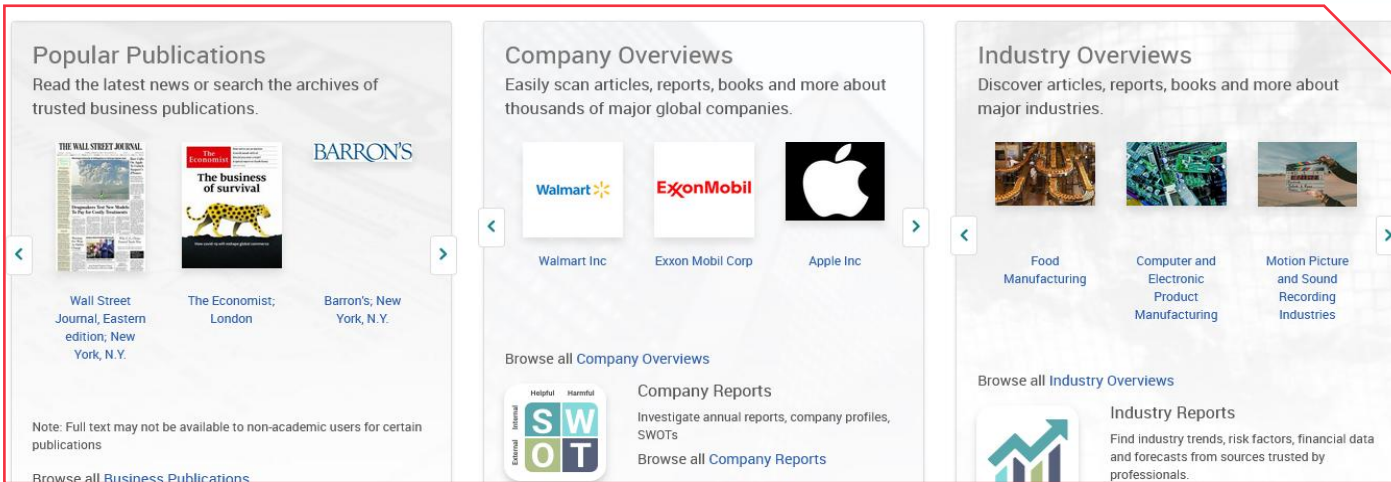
Popular Publications
Read the latest news or search the archives of trusted business publications.

THE WALL STREET JOURNAL.

The Economist
The business of survival

BARRON'S

Wall Street Journal, Eastern edition; New York, N.Y.

The Economist; London

Barron's; New York, N.Y.

Note: Full text may not be available to non-academic users for certain publications

Browse all Business Publications

Company Overviews
Easily scan articles, reports, books and more about thousands of major global companies.

Walmart

ExxonMobil

Walmart Inc

Exxon Mobil Corp

Apple Inc

Browse all Company Overviews

Helpful Harmful
Internal External
S W O T

Company Reports
Investigate annual reports, company profiles, SWOTs
Browse all Company Reports

Industry Overviews
Discover articles, reports, books and more about major industries.

Food Manufacturing

Computer and Electronic Product Manufacturing

Motion Picture and Sound Recording Industries

Browse all Industry Overviews

Industry Reports
Find industry trends, risk factors, financial data and forecasts from sources trusted by professionals.